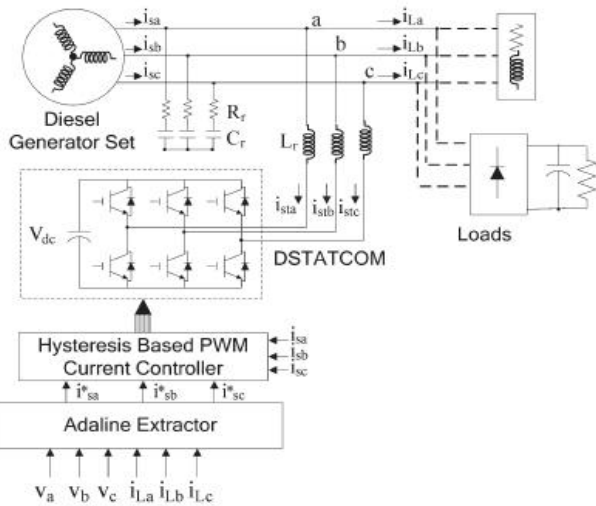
$i_{sa}$
$i_{sb}$
$i_{sc}$
a
b
c
$i_{La}$
$i_{Lb}$
$i_{Lc}$
Diesel Generator Set
$R_f$
$C_f$
$L_f$
$V_{dc}$
$i_{sta}$
$i_{stb}$
$i_{stc}$
DSTATCOM
Loads
Hysteresis Based PWM Current Controller
$i_{sa}$
$i_{sb}$
$i_{sc}$
$i^*_{sa}$
$i^*_{sb}$
$i^*_{sc}$
Adaline Extractor
$v_a$ $v_b$ $v_c$ $i_{La}$ $i_{Lb}$ $i_{Lc}$